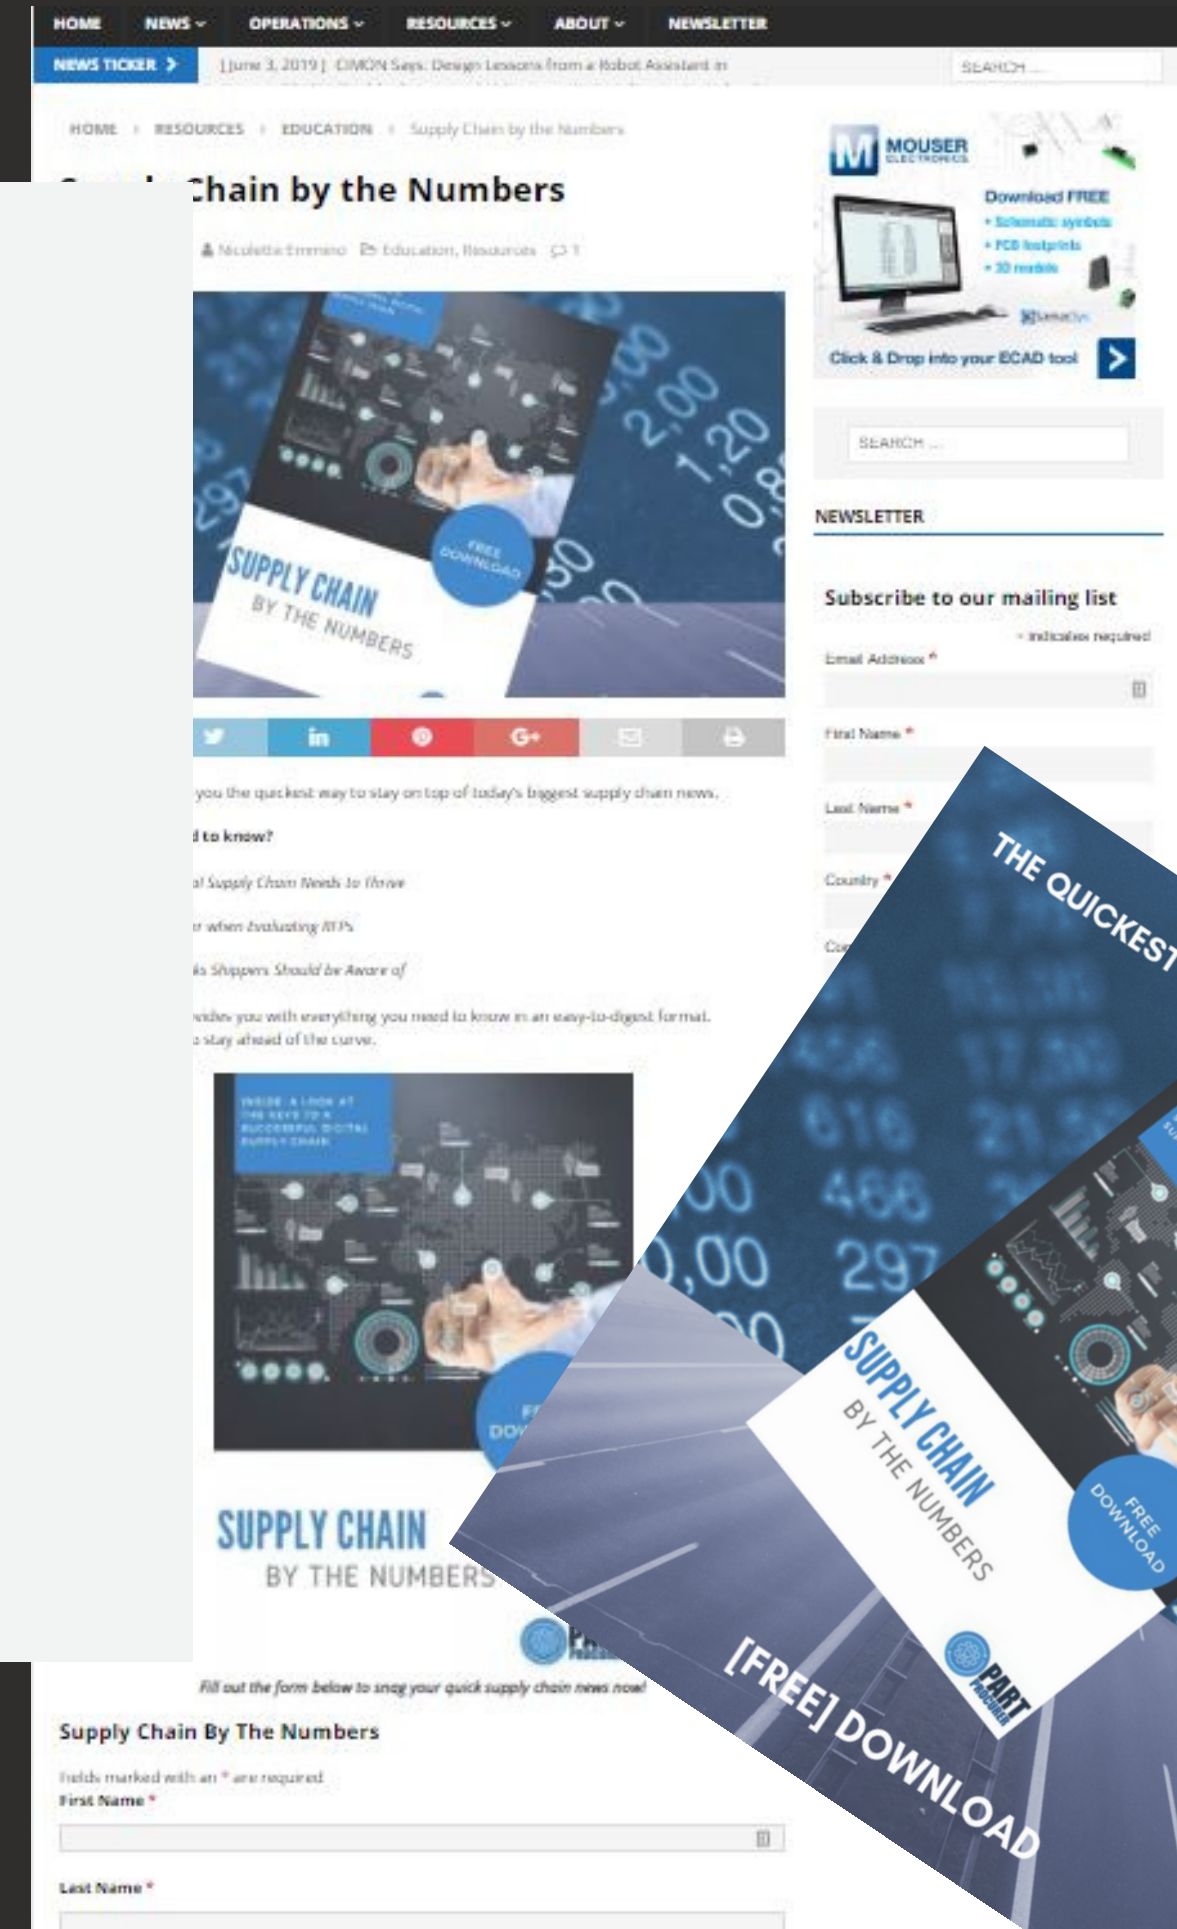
HOME NEWS OPERATIONS RESOURCES ABOUT NEWSLETTER

NEWS TICKER [June 3, 2019] CIMON Says: Design Lessons from a Robot Assistant in

SEARCH ...

HOME › RESOURCES › EDUCATION › Supply Chain by the Numbers

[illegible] Chain by the Numbers

Nicolette Emmino Education, Resources 1

SUPPLY CHAIN BY THE NUMBERS

FREE DOWNLOAD

you the quickest way to stay on top of today's biggest supply chain news.

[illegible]d to know?

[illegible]al Supply Chain Needs to Thrive

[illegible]r when Evaluating RFPs

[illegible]ls Shippers Should be Aware of

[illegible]vides you with everything you need to know in an easy-to-digest format. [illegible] stay ahead of the curve.

INSIDE: A LOOK AT THE KEYS TO A SUCCESSFUL DIGITAL SUPPLY CHAIN

SUPPLY CHAIN BY THE NUMBERS

Fill out the form below to snag your quick supply chain news now!

Supply Chain By The Numbers

Fields marked with an * are required

First Name *

Last Name *

MOUSER ELECTRONICS

Download FREE
• Schematic symbols
• PCB footprints
• 3D models

Click & Drop into your ECAD tool

SEARCH ...

NEWSLETTER

Subscribe to our mailing list

* indicates required

Email Address *

First Name *

Last Name *

Country *

Co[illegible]

THE QUICKEST

SUPPLY CHAIN BY THE NUMBERS

FREE DOWNLOAD

PART PROCURER

[FREE] DOWNLOAD